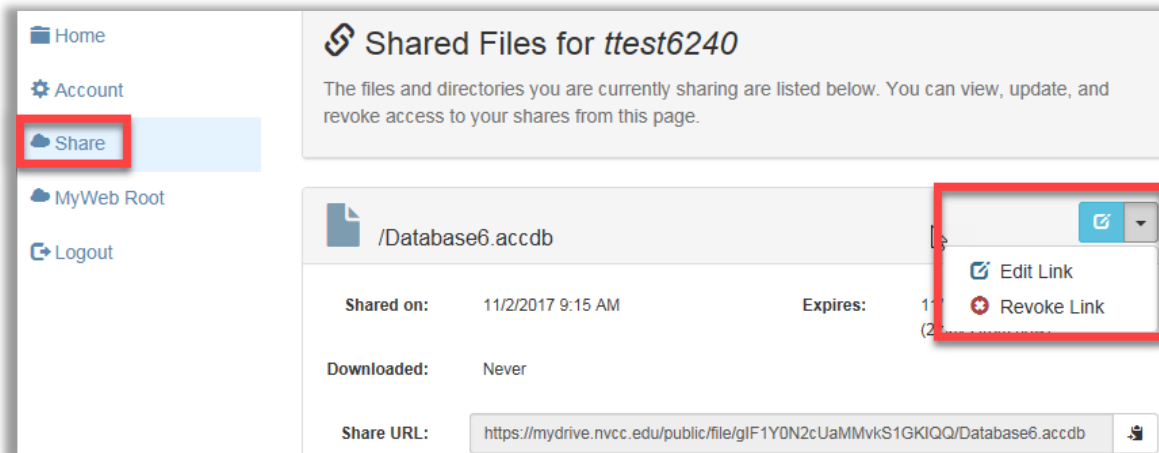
Home

Account

Share

MyWeb Root

Logout

Shared Files for *ttest6240*

The files and directories you are currently sharing are listed below. You can view, update, and revoke access to your shares from this page.

/Database6.accdb

Edit Link

Revoke Link

Shared on: 11/2/2017 9:15 AM

Expires: 11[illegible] (2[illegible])

Downloaded: Never

Share URL: https://mydrive.nvcc.edu/public/file/gIF1Y0N2cUaMMvkS1GKIQQ/Database6.accdb